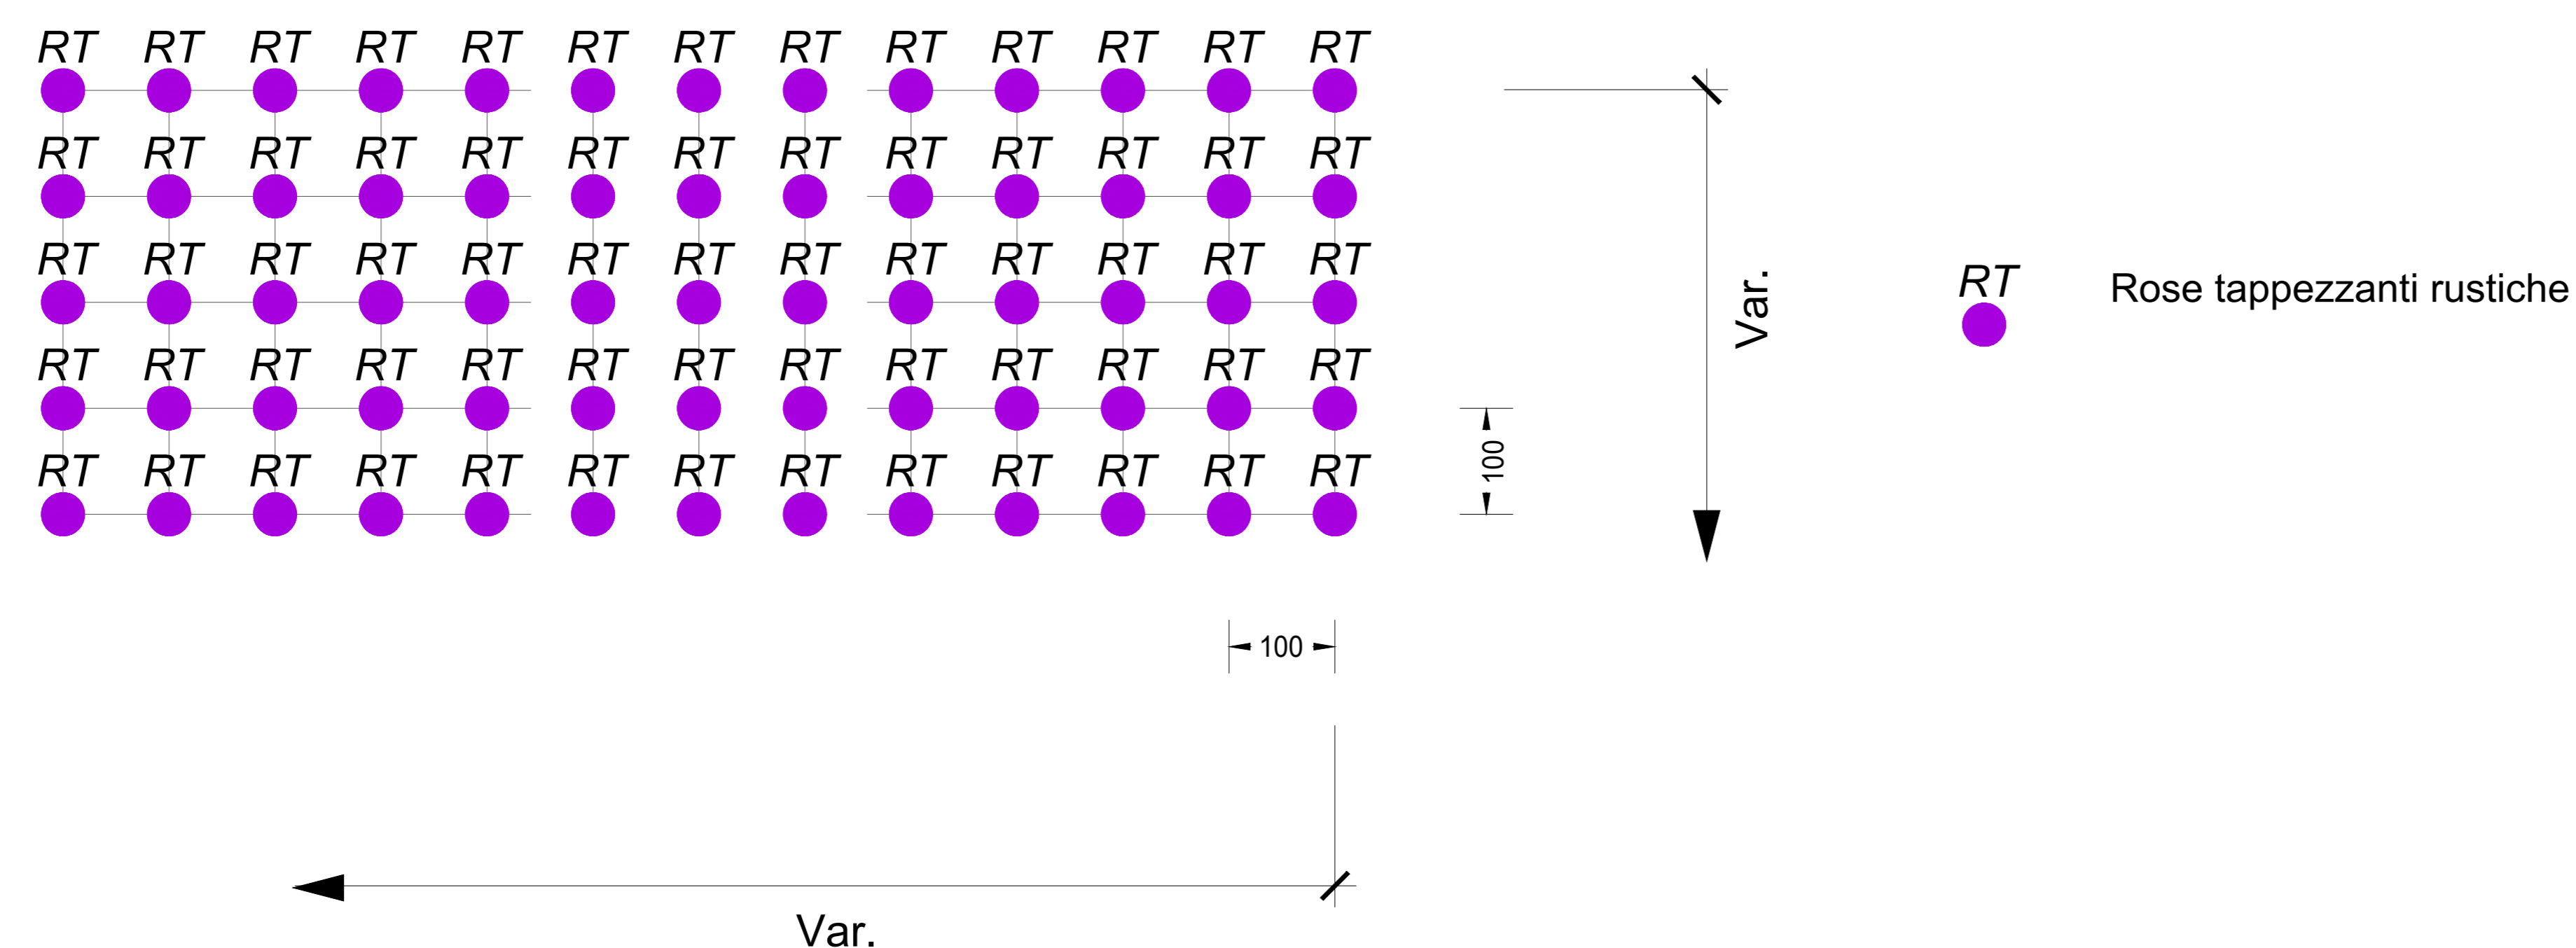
RT RT RT RT RT RT RT RT RT RT RT RT RT
RT RT RT RT RT RT RT RT RT RT RT RT RT
RT RT RT RT RT RT RT RT RT RT RT RT RT
RT RT RT RT RT RT RT RT RT RT RT RT RT
RT RT RT RT RT RT RT RT RT RT RT RT RT

Var.

RT Rose tappezzanti rustiche

100

100

Var.